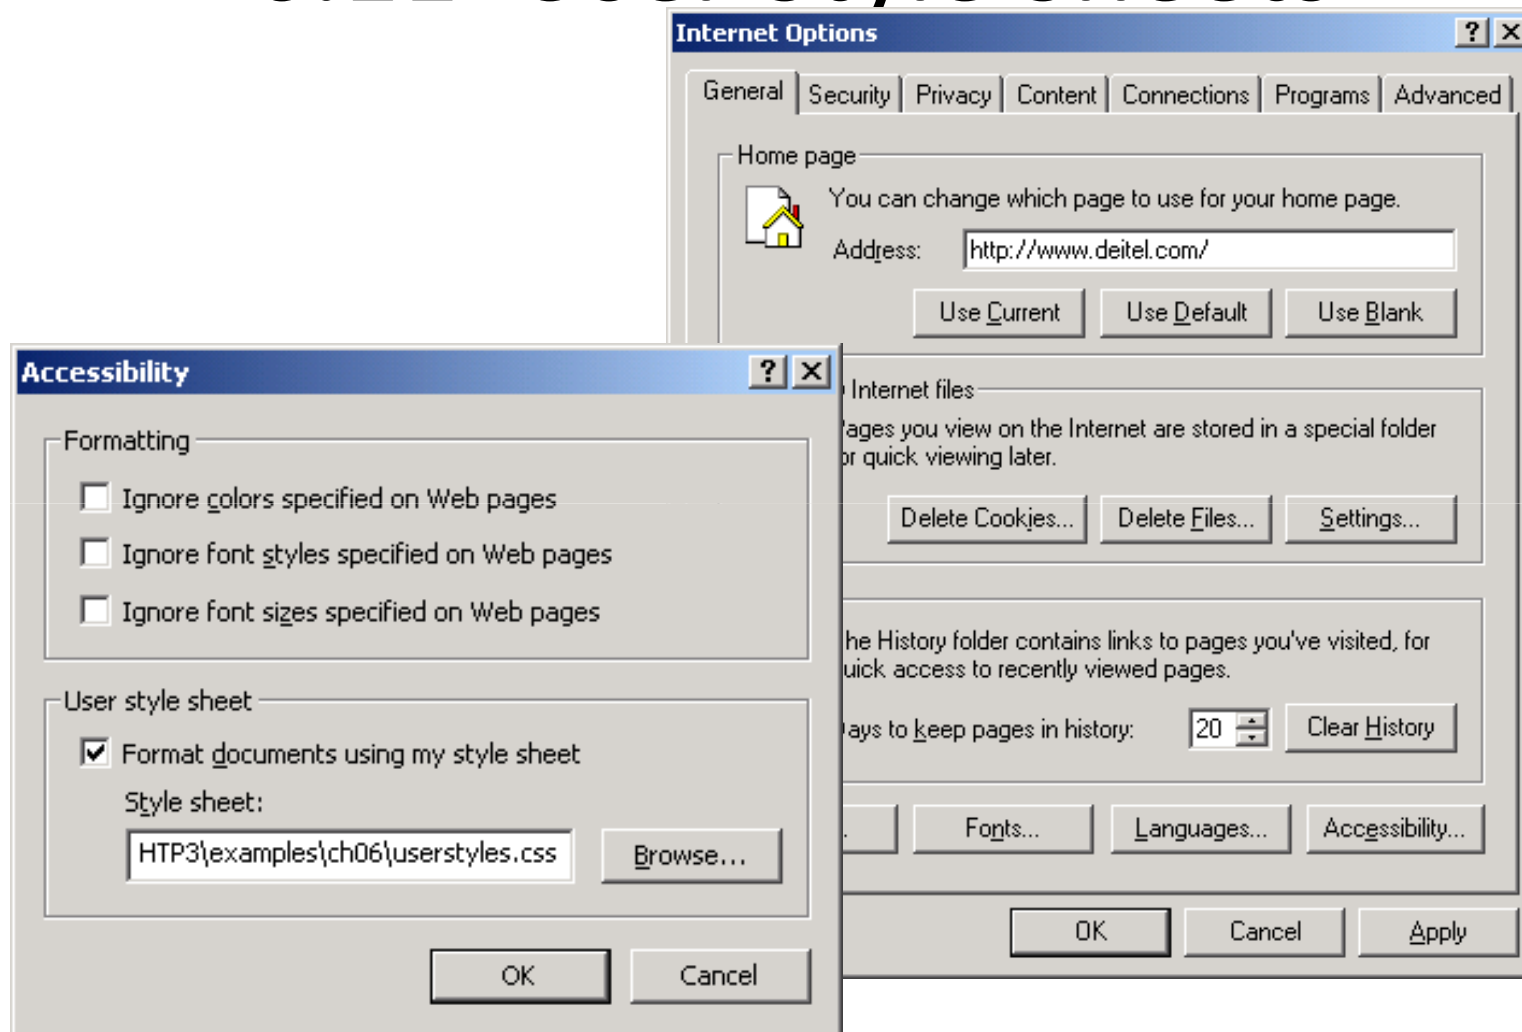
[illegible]

Internet Options

?

General Security Privacy Content Connections Programs Advanced

Home page

You can change which page to use for your home page.

Address: http://www.deitel.com/

Use Current Use Default Use Blank

Internet files

ages you view on the Internet are stored in a special folder r quick viewing later.

Delete Cookies... Delete Files... Settings...

he History folder contains links to pages you've visited, for uick access to recently viewed pages.

ays to keep pages in history: 20 Clear History

Fonts... Languages... Accessibility...

OK Cancel Apply

Accessibility

?

Formatting

Ignore colors specified on Web pages

Ignore font styles specified on Web pages

Ignore font sizes specified on Web pages

User style sheet

Format documents using my style sheet

Style sheet:

HTP3\examples\ch06\userstyles.css Browse...

OK Cancel